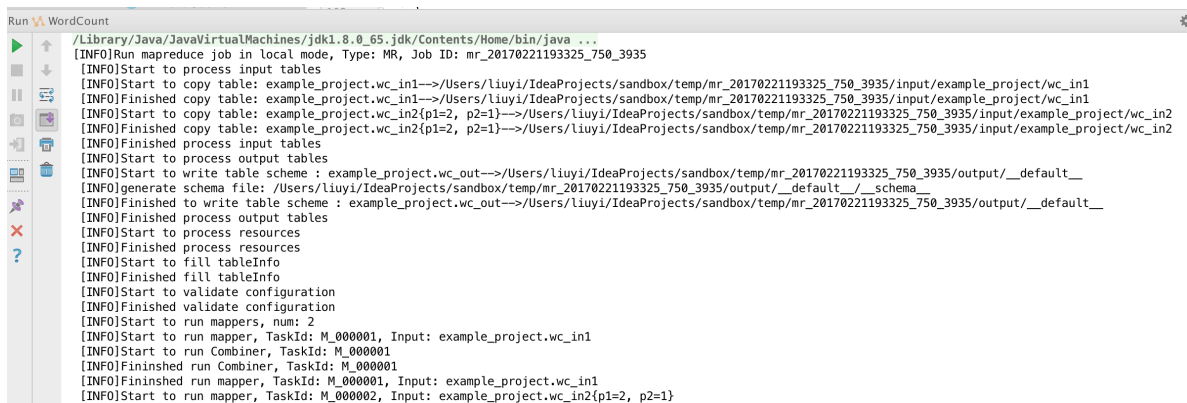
Run WordCount

/Library/Java/JavaVirtualMachines/jdk1.8.0_65.jdk/Contents/Home/bin/java ...
[INFO]Run mapreduce job in local mode, Type: MR, Job ID: mr_20170221193325_750_3935
[INFO]Start to process input tables
[INFO]Start to copy table: example_project.wc_in1-->/Users/liuyi/IdeaProjects/sandbox/temp/mr_20170221193325_750_3935/input/example_project/wc_in1
[INFO]Finished copy table: example_project.wc_in1-->/Users/liuyi/IdeaProjects/sandbox/temp/mr_20170221193325_750_3935/input/example_project/wc_in1
[INFO]Start to copy table: example_project.wc_in2{p1=2, p2=1}-->/Users/liuyi/IdeaProjects/sandbox/temp/mr_20170221193325_750_3935/input/example_project/wc_in2
[INFO]Finished copy table: example_project.wc_in2{p1=2, p2=1}-->/Users/liuyi/IdeaProjects/sandbox/temp/mr_20170221193325_750_3935/input/example_project/wc_in2
[INFO]Finished process input tables
[INFO]Start to process output tables
[INFO]Start to write table scheme : example_project.wc_out-->/Users/liuyi/IdeaProjects/sandbox/temp/mr_20170221193325_750_3935/output/__default__
[INFO]generate schema file: /Users/liuyi/IdeaProjects/sandbox/temp/mr_20170221193325_750_3935/output/__default__/__schema__
[INFO]Finished to write table scheme : example_project.wc_out-->/Users/liuyi/IdeaProjects/sandbox/temp/mr_20170221193325_750_3935/output/__default__
[INFO]Finished process output tables
[INFO]Start to process resources
[INFO]Finished process resources
[INFO]Start to fill tableInfo
[INFO]Finished fill tableInfo
[INFO]Start to validate configuration
[INFO]Finished validate configuration
[INFO]Start to run mappers, num: 2
[INFO]Start to run mapper, TaskId: M_000001, Input: example_project.wc_in1
[INFO]Start to run Combiner, TaskId: M_000001
[INFO]Fininshed run Combiner, TaskId: M_000001
[INFO]Fininshed run mapper, TaskId: M_000001, Input: example_project.wc_in1
[INFO]Start to run mapper, TaskId: M_000002, Input: example_project.wc_in2{p1=2, p2=1}